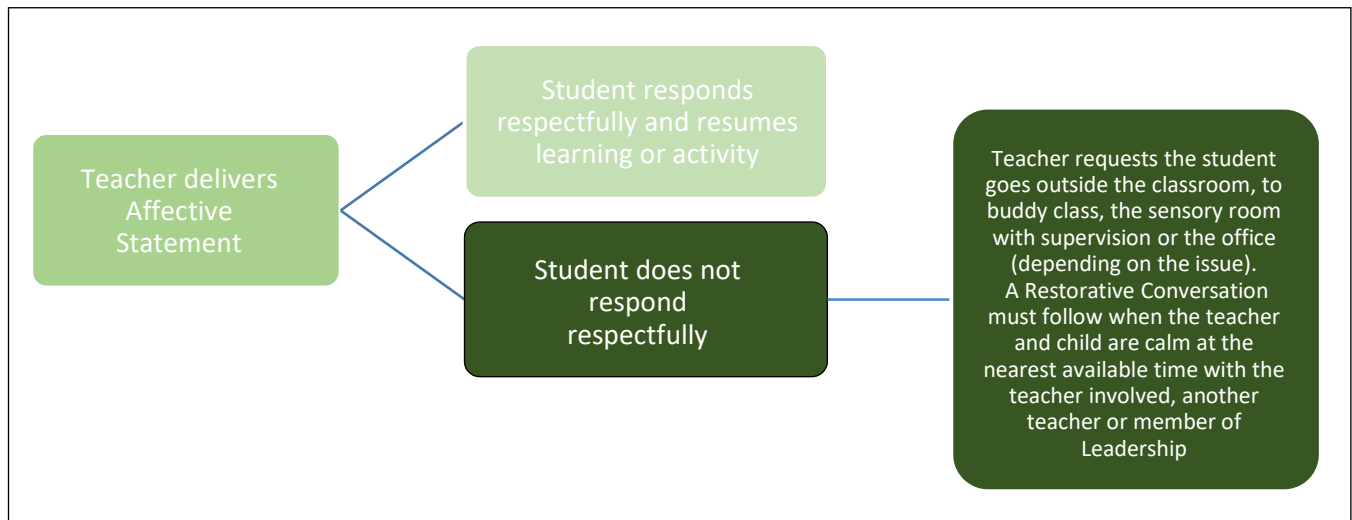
Teacher delivers Affective Statement

Student responds respectfully and resumes learning or activity

Student does not respond respectfully

Teacher requests the student goes outside the classroom, to buddy class, the sensory room with supervision or the office (depending on the issue).
A Restorative Conversation must follow when the teacher and child are calm at the nearest available time with the teacher involved, another teacher or member of Leadership